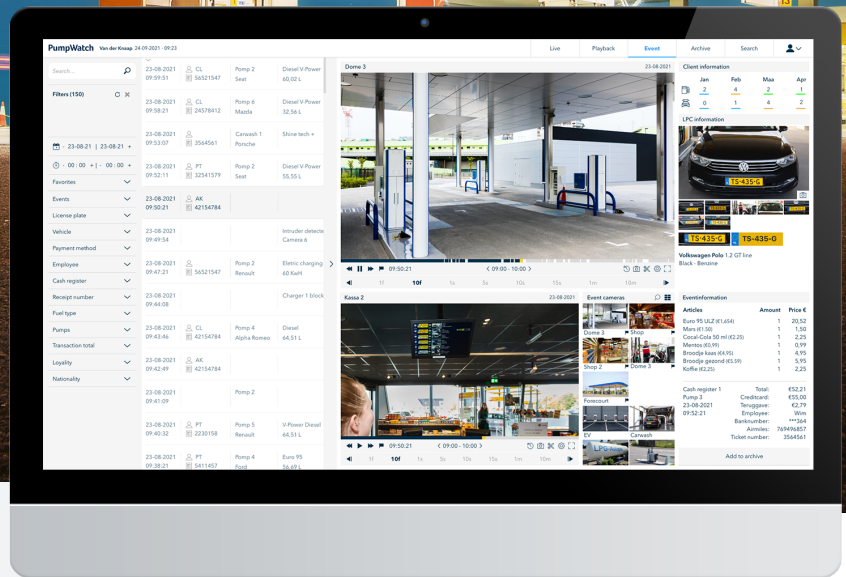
PumpWatch Van der Knaap 24-09-2021 - 09:23

Live Playback Event Archive Search

Search ...

Filters (150)

23-08-21 | 23-08-21 +

- 00 : 00 + | - 00 : 00 +

Favorites
Events
License plate
Vehicle
Payment method
Employee
Cash register
Receipt number
Fuel type
Pumps
Transaction total
Loyality
Nationality

| | | | |
|---|---|---|---|
| 23-08-2021 09:59:51 | CL 56521547 | Pomp 2 Seat | Diesel V-Power 60,02 L |
| 23-08-2021 09:58:21 | CL 24578412 | Pomp 6 Mazda | Diesel V-Power 32,56 L |
| 23-08-2021 09:53:07 | 3564561 | Carwash 1 Porsche | Shine tech + |
| 23-08-2021 09:52:11 | PT 32541579 | Pomp 2 Seat | Diesel V-Power 55,55 L |
| 23-08-2021 09:50:21 | AK 42154784 | | |
| 23-08-2021 09:49:54 | | | Intruder detecte Camera 6 |
| 23-08-2021 09:47:21 | 56521547 | Pomp 2 Renault | Eletric charging 60 KwH |
| 23-08-2021 09:44:08 | | | Charger 1 block |
| 23-08-2021 09:43:46 | CL 42154784 | Pomp 4 Alpha Romeo | Diesel 64,51 L |
| 23-08-2021 09:42:49 | AK 42154784 | | |
| 23-08-2021 09:41:09 | | Pomp 2 | |
| 23-08-2021 09:40:32 | PT 2230158 | Pomp 5 Renault | V-Power Diesel 64,51 L |
| 23-08-2021 09:38:21 | PT 5411457 | Pomp 4 Ford | Euro 95 56,69 L |

Dome 3 23-08-2021

09:50:21 < 09:00 - 10:00 >
1f 10f 1s 5s 10s 15s 1m 10m

Kassa 2 23-08-2021

09:50:21 < 09:00 - 10:00 >
1f 10f 1s 5s 10s 15s 1m 10m

Event cameras
Dome 3 Shop
Shop 2 Dome 3
Forecourt
EV Carwash

Client information
Jan Feb Maa Apr
2 4 2 1
0 1 4 2

LPC information
TS-435-G
TS-435-G TS-435-G
Volkswagen Polo 1.2 GT line
Black - Benzine

Eventinformation
| Articles | Amount | Price € |
|---|---|---|
| Euro 95 ULZ (€1,654) | 1 | 20,52 |
| Mars (€1,50) | 1 | 1,50 |
| Coca-Cola 50 ml (€2,25) | 1 | 2,25 |
| Mentos (€0,99) | 1 | 0,99 |
| Broodje kaas (€4,95) | 1 | 4,95 |
| Broodje gezond (€5,95) | 1 | 5,95 |
| Koffie (€2,25) | 1 | 2,25 |

Cash register 1 Total: €52,21
Pump 3 Creditcard: €55,00
23-08-2021 Teruggave: €2,79
09:52:21 Employee: Wim
Banknumber: ***364
Airmiles: 769496857
Ticket number: 3564561

Add to archive